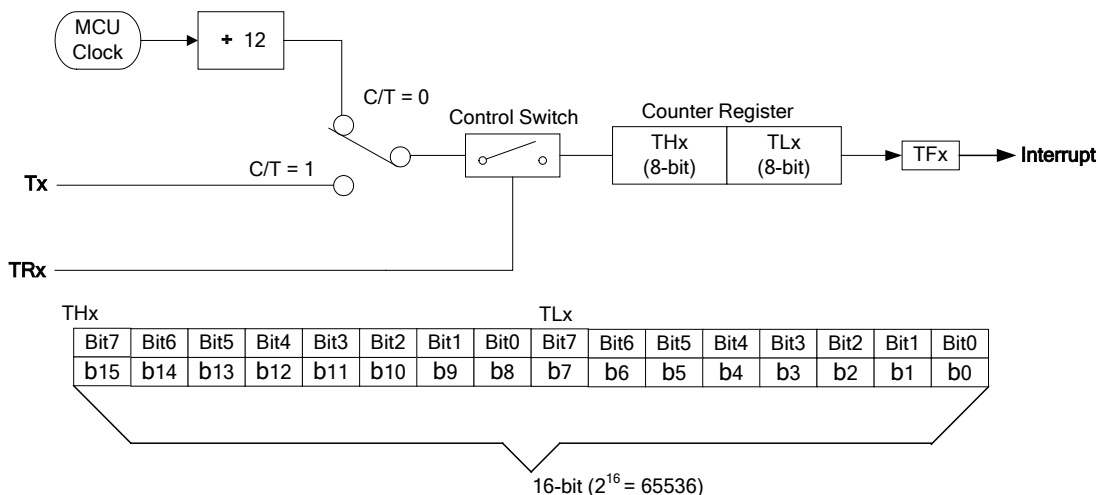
MCU Clock

÷ 12

C/T = 0

Control Switch

Counter Register

THx (8-bit)

TLx (8-bit)

TFx

Interrupt

C/T = 1

Tx

TRx

THx

TLx

| Bit7 | Bit6 | Bit5 | Bit4 | Bit3 | Bit2 | Bit1 | Bit0 | Bit7 | Bit6 | Bit5 | Bit4 | Bit3 | Bit2 | Bit1 | Bit0 |
|---|---|---|---|---|---|---|---|---|---|---|---|---|---|---|---|
| b15 | b14 | b13 | b12 | b11 | b10 | b9 | b8 | b7 | b6 | b5 | b4 | b3 | b2 | b1 | b0 |

16-bit ($2^{16}$ = 65536)